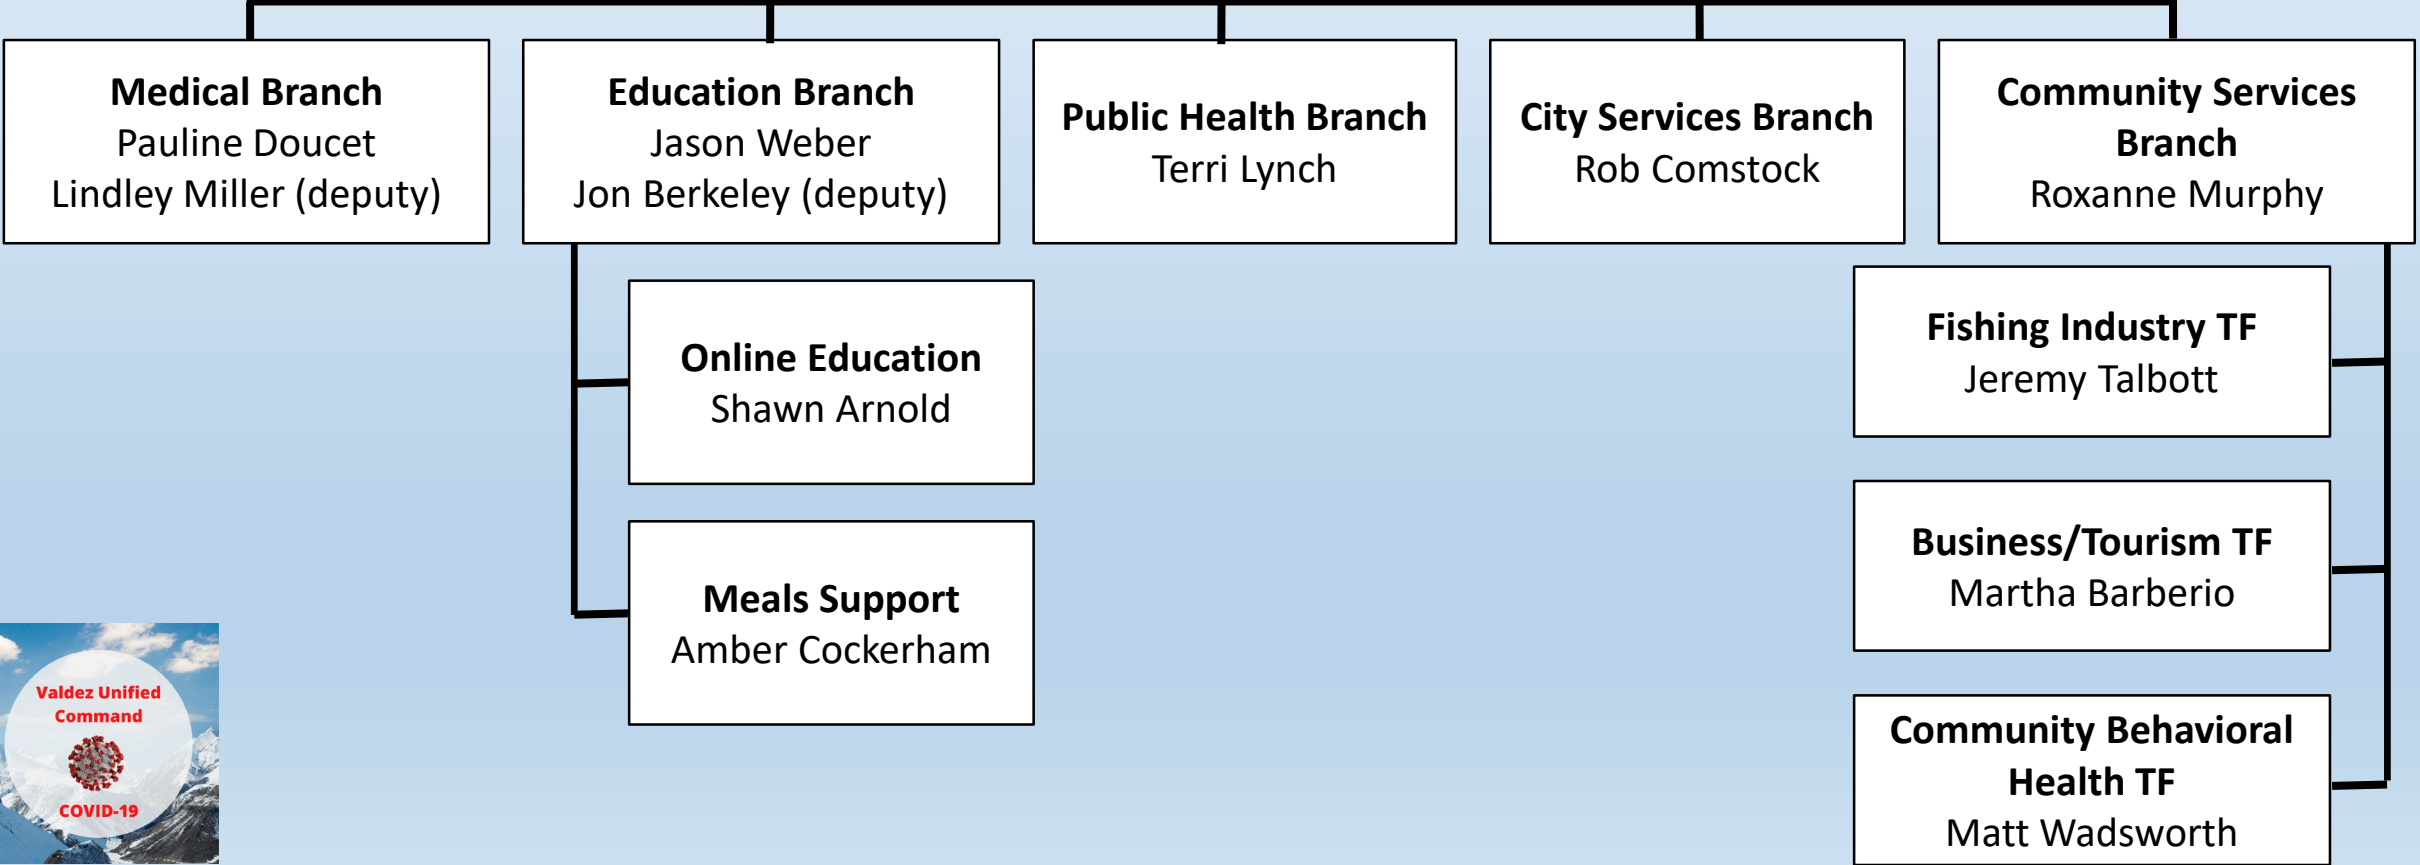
**Medical Branch**
Pauline Doucet
Lindley Miller (deputy)

**Education Branch**
Jason Weber
Jon Berkeley (deputy)

**Public Health Branch**
Terri Lynch

**City Services Branch**
Rob Comstock

**Community Services Branch**
Roxanne Murphy

**Online Education**
Shawn Arnold

**Meals Support**
Amber Cockerham

**Fishing Industry TF**
Jeremy Talbott

**Business/Tourism TF**
Martha Barberio

**Community Behavioral Health TF**
Matt Wadsworth

Valdez Unified Command
COVID-19